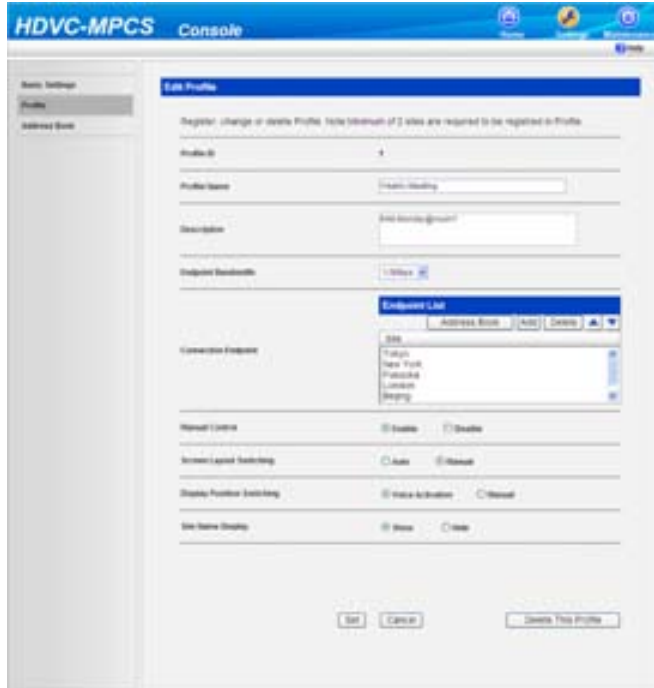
HDVC-MPCS Console

Home Settings Maintenance

Help

Basic Settings
Profile
Address Book

Edit Profile

Register, change or delete Profile. Note Minimum of 2 sites are required to be registered in Profile.

Profile ID 1

Profile Name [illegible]

Description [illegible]

Endpoint Bandwidth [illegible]

Connection Endpoint

Endpoint List

Address Book Add Delete

Site
Tokyo
New York
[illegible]
London
Beijing

Manual Control Enable Disable

Screen Layout Switching Auto Manual

Display Position Switching Voice Activation Manual

Site Name Display Show Hide

Set Cancel Delete This Profile